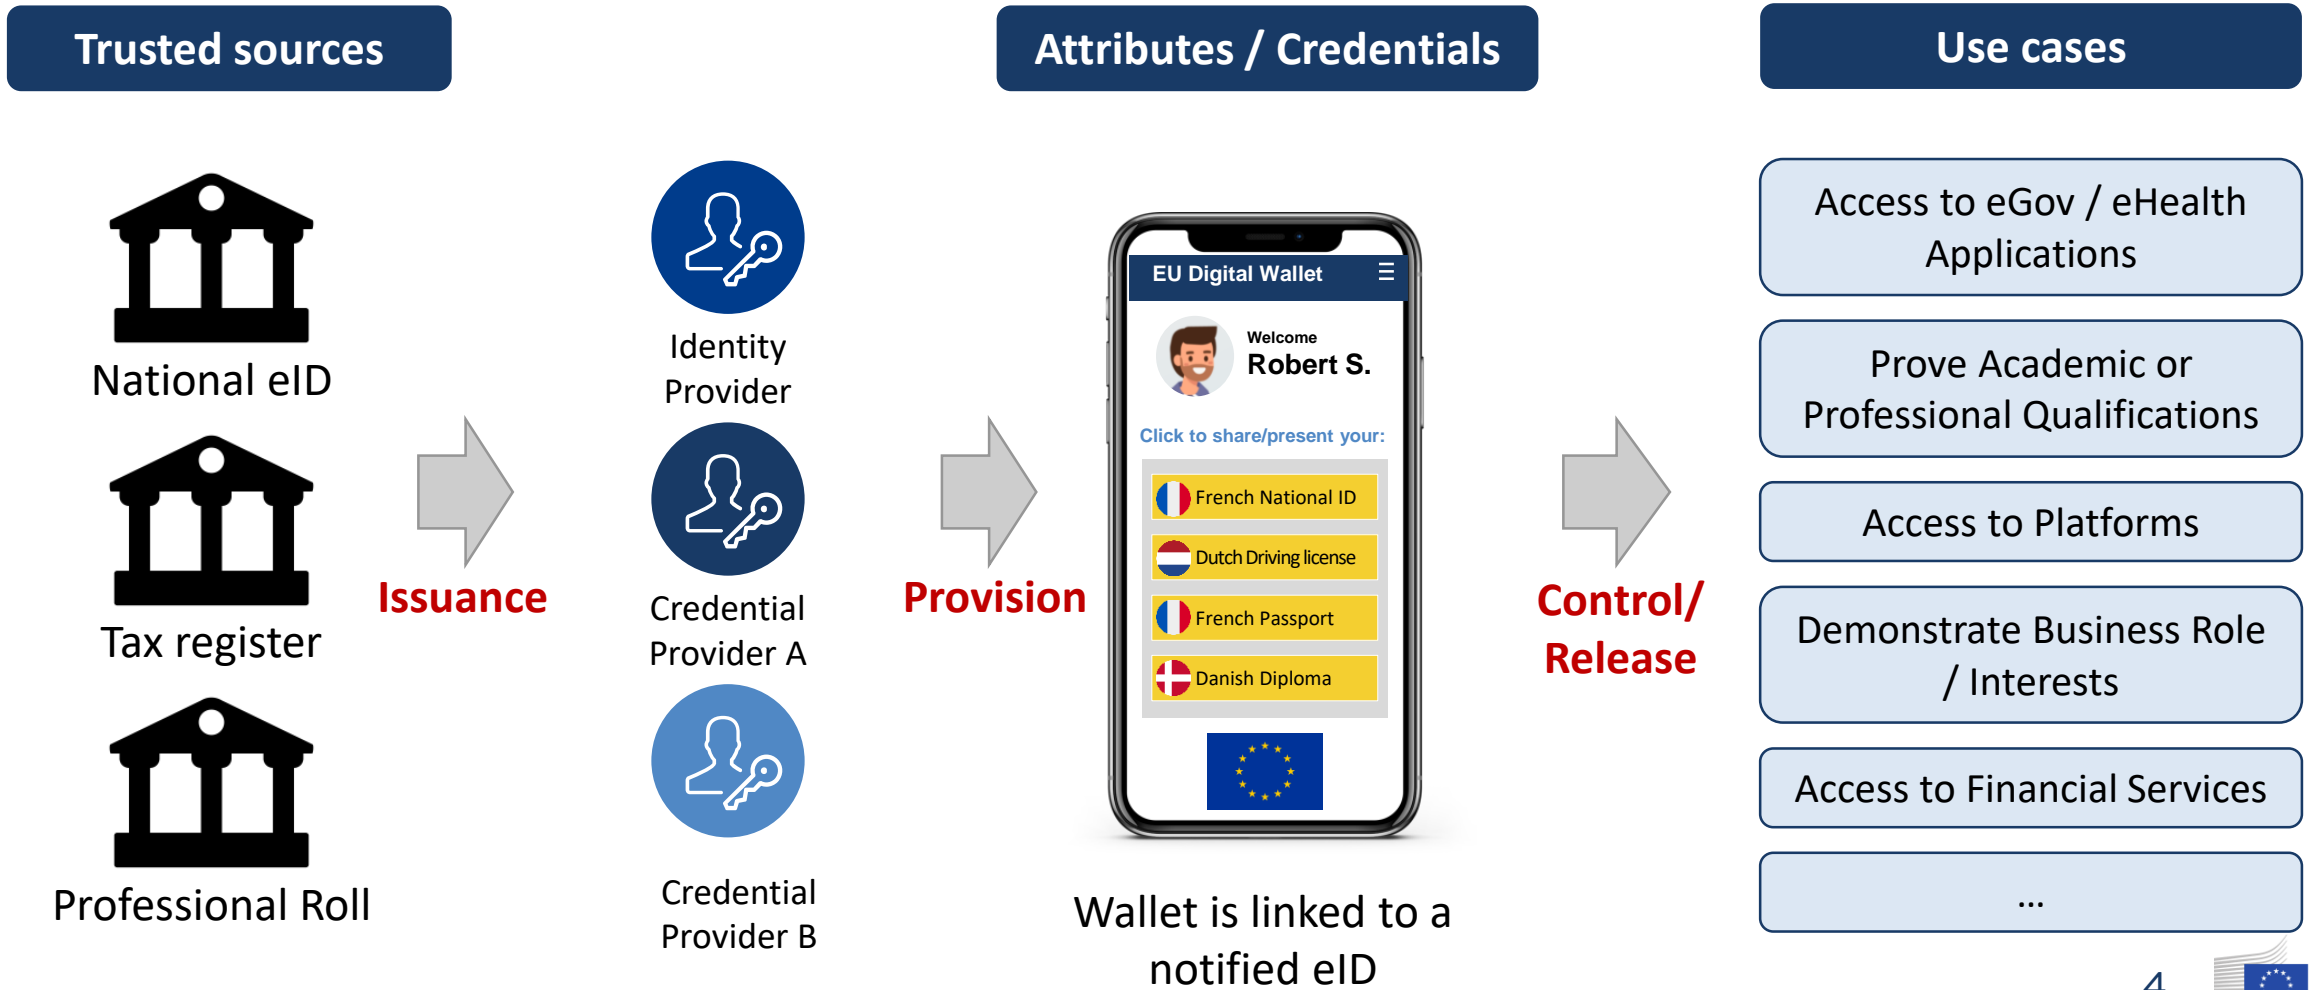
Trusted sources

Attributes / Credentials

Use cases

National eID

Tax register

Professional Roll

Issuance

Identity Provider

Credential Provider A

Credential Provider B

Provision

EU Digital Wallet

Welcome

Robert S.

Click to share/present your:

French National ID

Dutch Driving license

French Passport

Danish Diploma

Wallet is linked to a notified eID

Control/ Release

Access to eGov / eHealth Applications

Prove Academic or Professional Qualifications

Access to Platforms

Demonstrate Business Role / Interests

Access to Financial Services

...

4